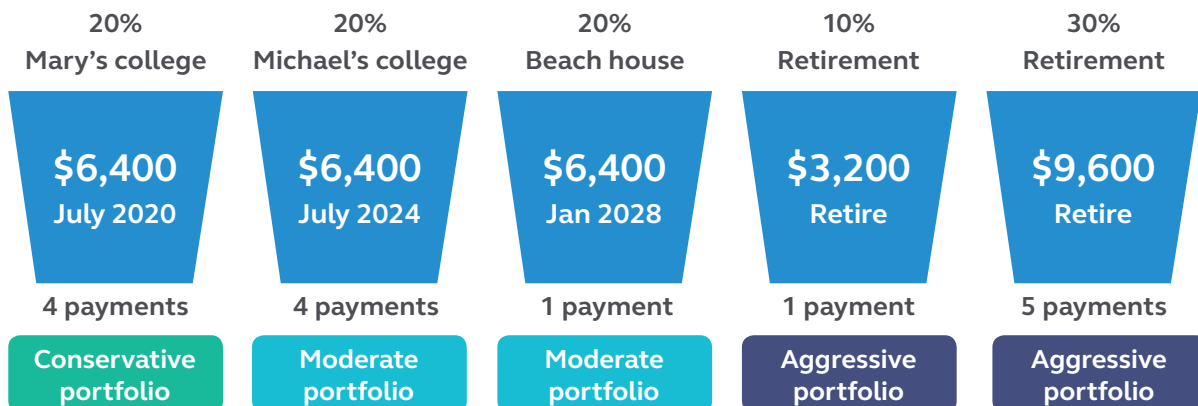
20%
Mary’s college

$6,400
July 2020

4 payments

Conservative portfolio

20%
Michael’s college

$6,400
July 2024

4 payments

Moderate portfolio

20%
Beach house

$6,400
Jan 2028

1 payment

Moderate portfolio

10%
Retirement

$3,200
Retire

1 payment

Aggressive portfolio

30%
Retirement

$9,600
Retire

5 payments

Aggressive portfolio